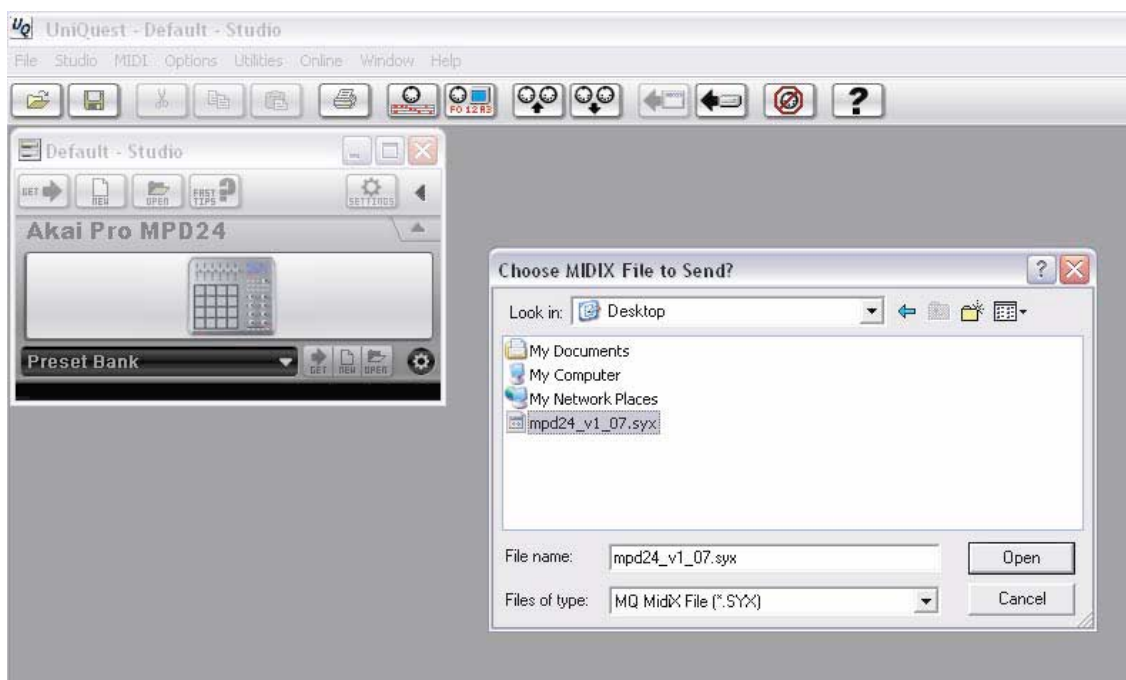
UQ UniQuest - Default - Studio

File Studio MIDI Options Utilities Online Window Help

F0 12 A3

Default - Studio

GET NEW OPEN FAST TIPS SETTINGS

Akai Pro MPD24

Preset Bank

GET NEW OPEN

Choose MIDIX File to Send?

Look in: Desktop

My Documents
My Computer
My Network Places
mpd24_v1_07.syx

File name: mpd24_v1_07.syx

Open

Files of type: MQ MidiX File (*.SYX)

Cancel